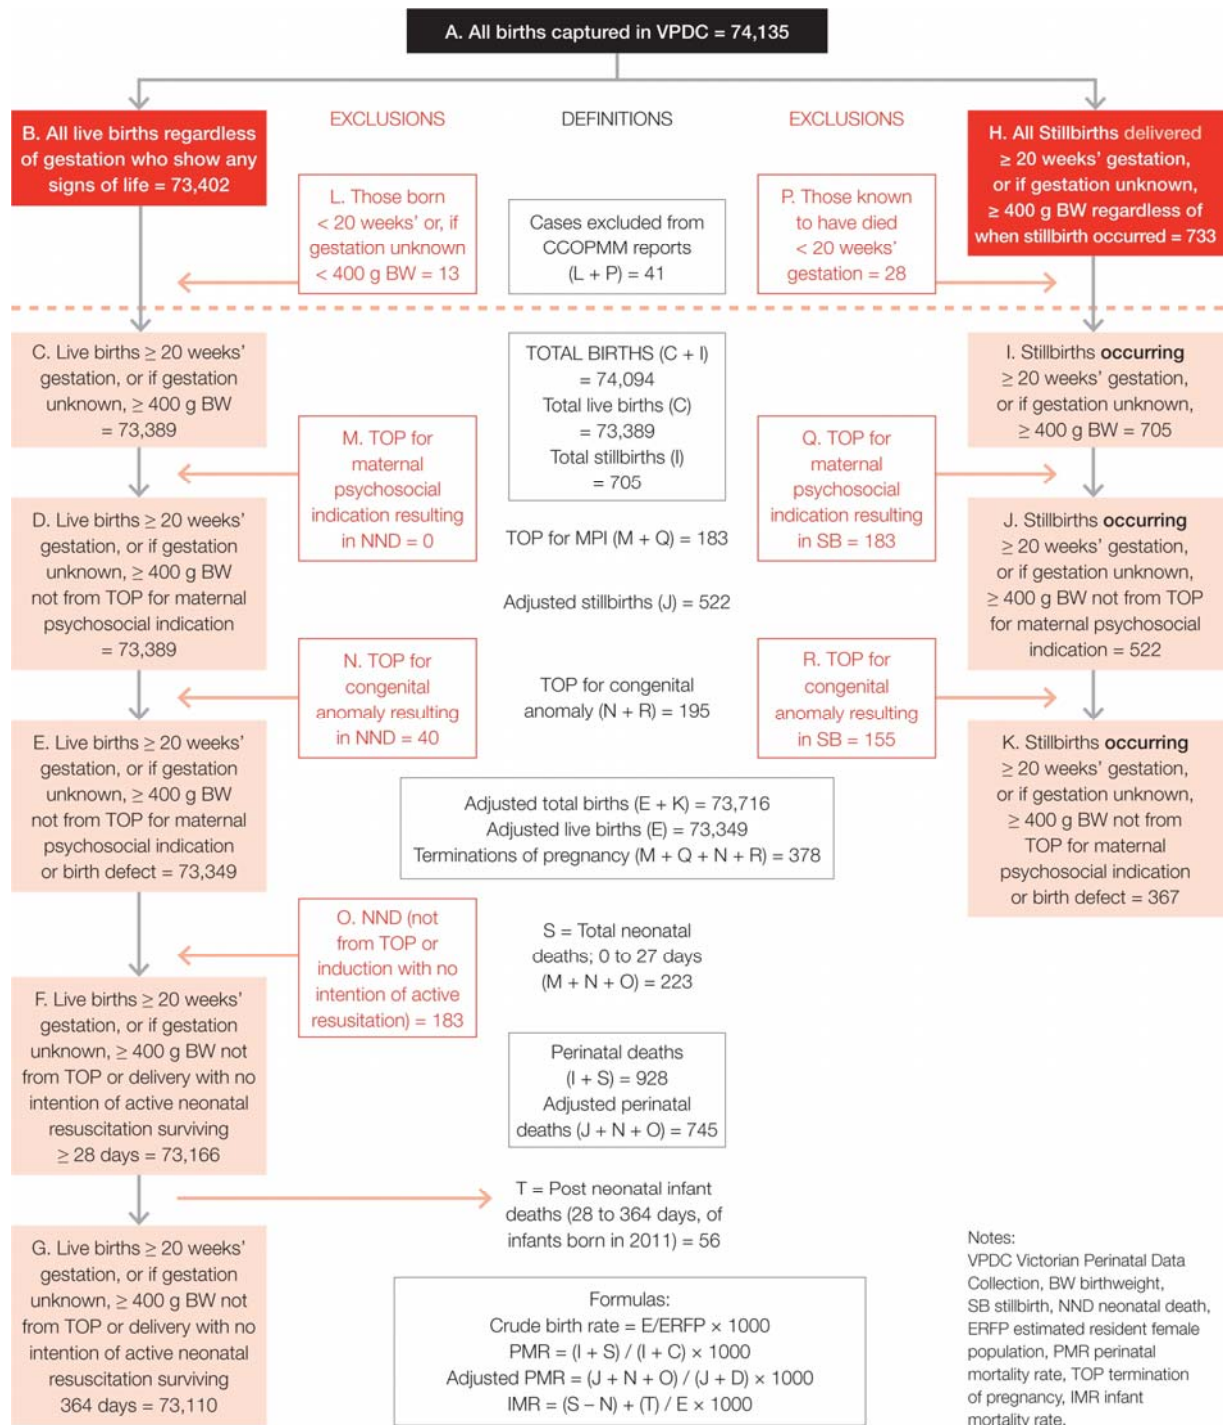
A. All births captured in VPDC = 74,135

B. All live births regardless of gestation who show any signs of life = 73,402

EXCLUSIONS

DEFINITIONS

EXCLUSIONS

H. All Stillbirths delivered ≥ 20 weeks' gestation, or if gestation unknown, ≥ 400 g BW regardless of when stillbirth occurred = 733

L. Those born < 20 weeks' or, if gestation unknown < 400 g BW = 13

Cases excluded from CCOPMM reports (L + P) = 41

P. Those known to have died < 20 weeks' gestation = 28

C. Live births ≥ 20 weeks' gestation, or if gestation unknown, ≥ 400 g BW = 73,389

TOTAL BIRTHS (C + I) = 74,094
Total live births (C) = 73,389
Total stillbirths (I) = 705

I. Stillbirths occurring ≥ 20 weeks' gestation, or if gestation unknown, ≥ 400 g BW = 705

M. TOP for maternal psychosocial indication resulting in NND = 0

Q. TOP for maternal psychosocial indication resulting in SB = 183

D. Live births ≥ 20 weeks' gestation, or if gestation unknown, ≥ 400 g BW not from TOP for maternal psychosocial indication = 73,389

TOP for MPI (M + Q) = 183

J. Stillbirths occurring ≥ 20 weeks' gestation, or if gestation unknown, ≥ 400 g BW not from TOP for maternal psychosocial indication = 522

Adjusted stillbirths (J) = 522

N. TOP for congenital anomaly resulting in NND = 40

TOP for congenital anomaly (N + R) = 195

R. TOP for congenital anomaly resulting in SB = 155

E. Live births ≥ 20 weeks' gestation, or if gestation unknown, ≥ 400 g BW not from TOP for maternal psychosocial indication or birth defect = 73,349

Adjusted total births (E + K) = 73,716
Adjusted live births (E) = 73,349
Terminations of pregnancy (M + Q + N + R) = 378

K. Stillbirths occurring ≥ 20 weeks' gestation, or if gestation unknown, ≥ 400 g BW not from TOP for maternal psychosocial indication or birth defect = 367

O. NND (not from TOP or induction with no intention of active resusitation) = 183

S = Total neonatal deaths; 0 to 27 days (M + N + O) = 223

F. Live births ≥ 20 weeks' gestation, or if gestation unknown, ≥ 400 g BW not from TOP or delivery with no intention of active neonatal resuscitation surviving ≥ 28 days = 73,166

Perinatal deaths (I + S) = 928
Adjusted perinatal deaths (J + N + O) = 745

T = Post neonatal infant deaths (28 to 364 days, of infants born in 2011) = 56

G. Live births ≥ 20 weeks' gestation, or if gestation unknown, ≥ 400 g BW not from TOP or delivery with no intention of active neonatal resuscitation surviving 364 days = 73,110

Formulas:
Crude birth rate = E/ERFP × 1000
PMR = (I + S) / (I + C) × 1000
Adjusted PMR = (J + N + O) / (J + D) × 1000
IMR = (S – N) + (T) / E × 1000

Notes:
VPDC Victorian Perinatal Data Collection, BW birthweight, SB stillbirth, NND neonatal death, ERFP estimated resident female population, PMR perinatal mortality rate, TOP termination of pregnancy, IMR infant mortality rate.